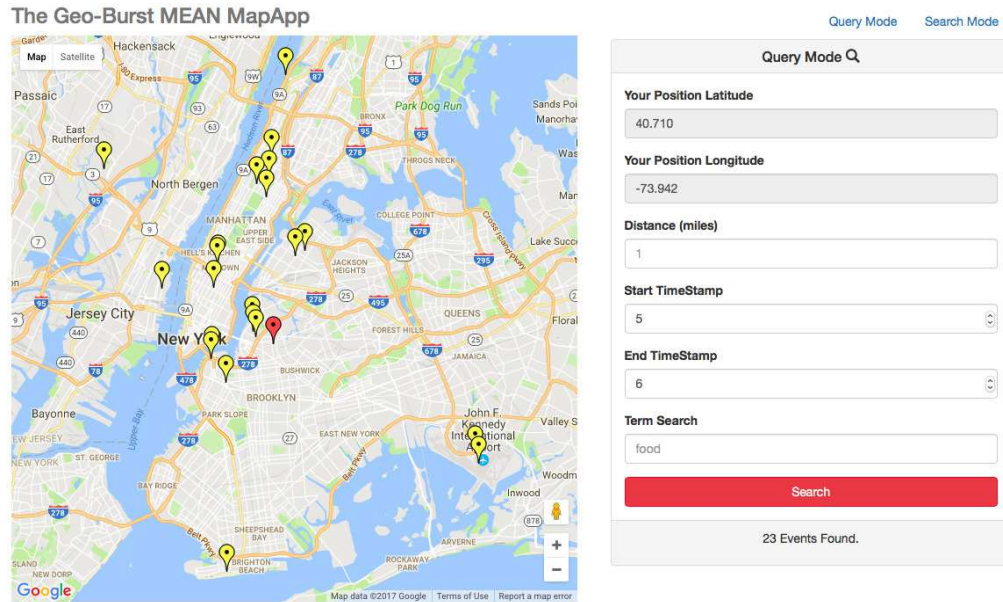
The Geo-Burst MEAN MapApp

Query Mode Search Mode

Map Satellite

Hackensack
Passaic
East Rutherford
North Bergen
Park Dog Run
BRONX
THROGS NECK
MANHATTAN
UPPER EAST SIDE
HELL'S KITCHEN
COLLEGE POINT
JACKSON HEIGHTS
Lake Success
Jersey City
New York
QUEENS
FOREST HILLS
JAMAICA
BUSHWICK
BROOKLYN
PARK SLOPE
Bayonne
EAST NEW YORK
John F. Kennedy International Airport
Valley St
NEW JERSEY
ST. GEORGE
BAY RIDGE
Inwood
SHEEPSHEAD BAY
ARVERNE
BRIGHTON BEACH
ROCKAWAY PARK
NEW DORP
Floral
Sands Poi
Manorhav

Google
Map data ©2017 Google Terms of Use Report a map error

Query Mode

Your Position Latitude
40.710

Your Position Longitude
-73.942

Distance (miles)
1

Start TimeStamp
5

End TimeStamp
6

Term Search
food

Search

23 Events Found.